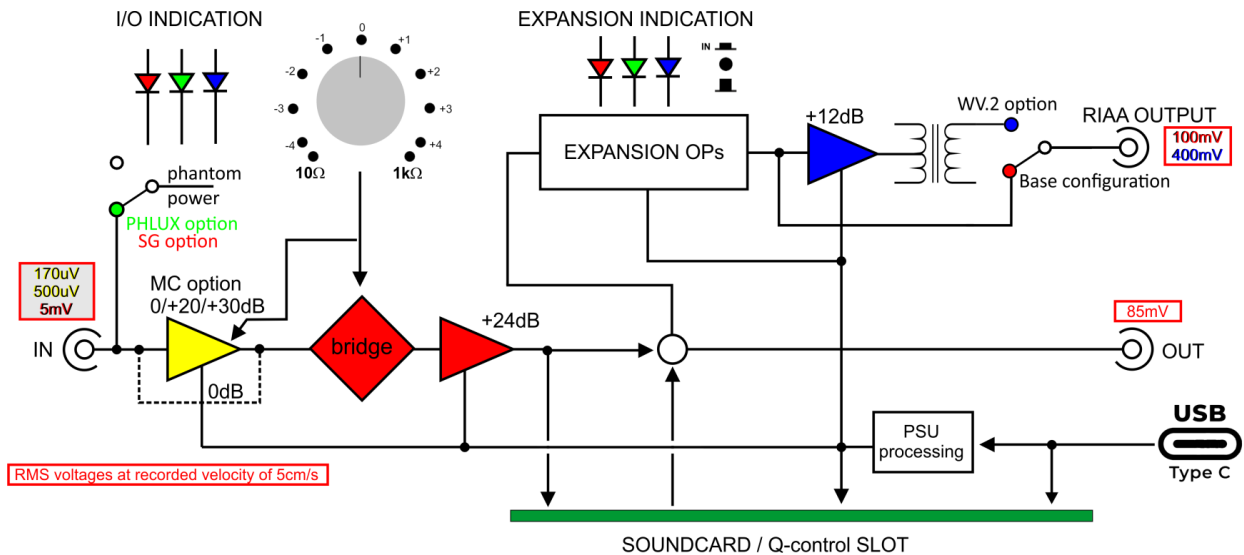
I/O INDICATION

0
-1
+1
-2
+2
-3
+3
-4
+4
10Ω
1kΩ

EXPANSION INDICATION

IN

EXPANSION OPs

+12dB

WV.2 option

RIAA OUTPUT

100mV
400mV

Base configuration

phantom power

PHLUX option
SG option

170uV
500uV
5mV

MC option
0/+20/+30dB

bridge

+24dB

85mV

IN

0dB

OUT

PSU processing

USB
Type C

RMS voltages at recorded velocity of 5cm/s

SOUNDCARD / Q-control SLOT